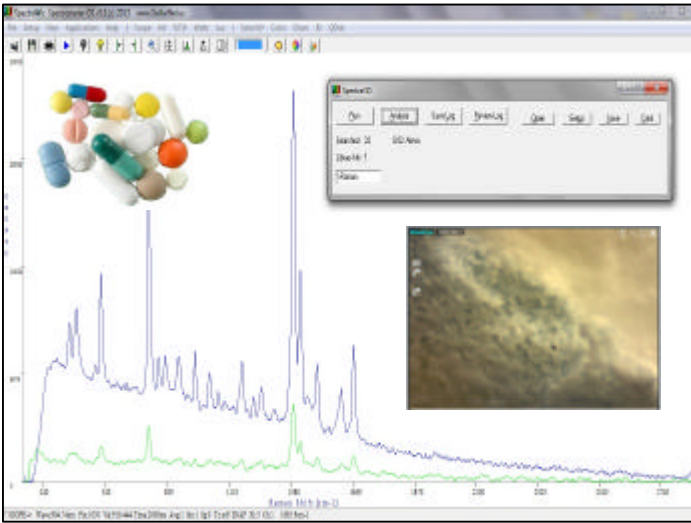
SpectraWiz Spectrometer OS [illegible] www.StellarNet.us

File Setup View Applications Setup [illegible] Scope Intt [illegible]

SpectraID

Run Analyze Save Log Review Log Open Setup Save Exit

Searched: 36 SID Name

Show Hit: 1

Raman Shift (cm-1)

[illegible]